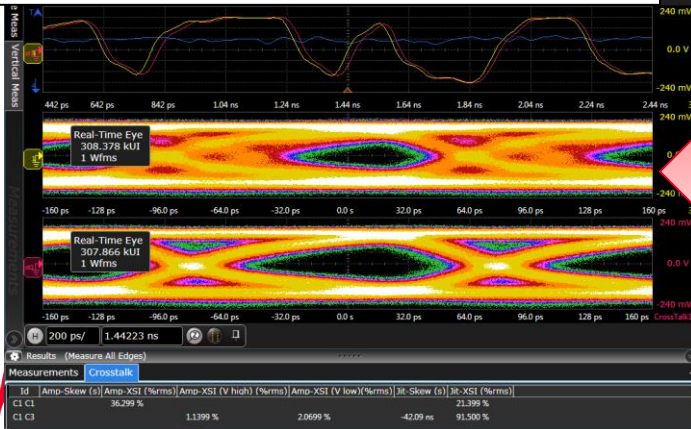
Meas Vertical Meas

240 mV
0.0 V
-240 mV

442 ps 642 ps 842 ps 1.04 ns 1.24 ns 1.44 ns 1.64 ns 1.84 ns 2.04 ns 2.24 ns 2.44 ns

Real-Time Eye
308.378 kUI
1 Wfms

240 mV
0
-240 mV

-160 ps -128 ps -96.0 ps -64.0 ps -32.0 ps 0.0 s 32.0 ps 64.0 ps 96.0 ps 128 ps 160 ps

Real-Time Eye
307.866 kUI
1 Wfms

240 mV
0.0 V
-240 mV

-160 ps -128 ps -96.0 ps -64.0 ps -32.0 ps 0.0 s 32.0 ps 64.0 ps 96.0 ps 128 ps 160 ps CrossTalk

H 200 ps/ 1.44223 ns

Results (Measure All Edges)

Measurements Crosstalk

| Id | Amp-Skew (s) | Amp-XSI (%rms) | Amp-XSI (V high) (%rms) | Amp-XSI (V low)(%rms) | Jit-Skew (s) | Jit-XSI (%rms) |
|---|---|---|---|---|---|---|
| C1 C1 | | 36.299 % | | | | 21.399 % |
| C1 C3 | | 1.1399 % | 2.0699 % | | -42.09 ns | 91.500 % |